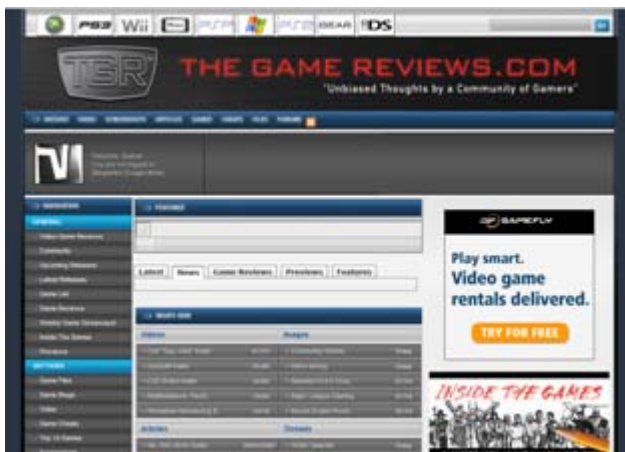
PS3 Wii PSP PS2 GEAR DS

TGR THE GAME REVIEWS.COM
"Unbiased Thoughts by a Community of Gamers"

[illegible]

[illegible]

FEATURED

Latest News Game Reviews Previews Features

WHATS NEW

Videos Images

Articles Threads

SAFEFLY
Play smart.
Video game rentals delivered.
TRY FOR FREE

INSIDE THE GAMES